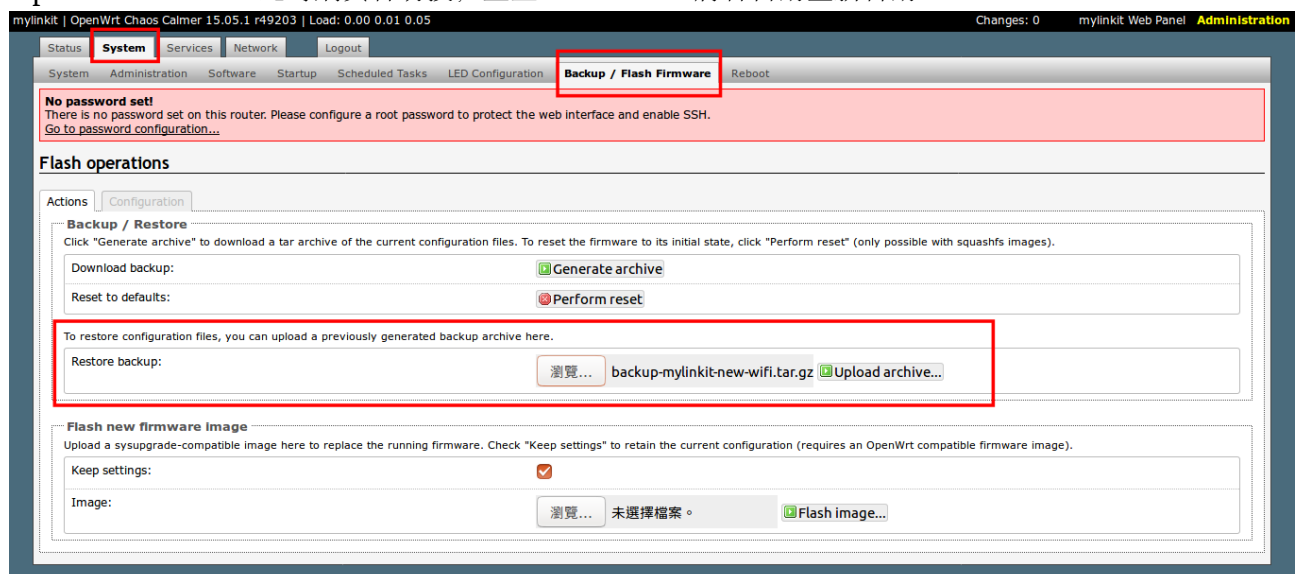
mylinkit | OpenWrt Chaos Calmer 15.05.1 r49203 | Load: 0.00 0.01 0.05

Changes: 0 mylinkit Web Panel Administration

Status System Services Network Logout

System Administration Software Startup Scheduled Tasks LED Configuration Backup / Flash Firmware Reboot

No password set!
There is no password set on this router. Please configure a root password to protect the web interface and enable SSH.
Go to password configuration...

Flash operations

Actions Configuration

Backup / Restore
Click "Generate archive" to download a tar archive of the current configuration files. To reset the firmware to its initial state, click "Perform reset" (only possible with squashfs images).

Download backup: Generate archive

Reset to defaults: Perform reset

To restore configuration files, you can upload a previously generated backup archive here.

Restore backup: 瀏覽... backup-mylinkit-new-wifi.tar.gz Upload archive...

Flash new firmware image
Upload a sysupgrade-compatible image here to replace the running firmware. Check "Keep settings" to retain the current configuration (requires an OpenWrt compatible firmware image).

Keep settings:

Image: 瀏覽... 未選擇檔案。 Flash image...